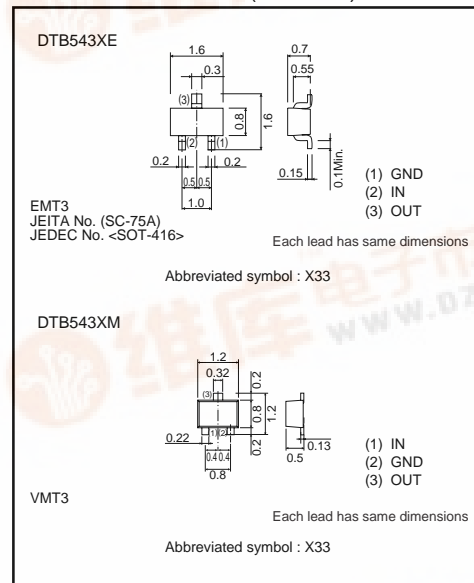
DTB543XE

1.6
0.3
(3)
0.8
1.6
(2)
(1)
0.2
0.2
0.5 0.5
1.0
0.7
0.55
0.15
0.1Min.

(1) GND
(2) IN
(3) OUT

EMT3
JEITA No. (SC-75A)
JEDEC No. <SOT-416>

Each lead has same dimensions

Abbreviated symbol : X33

DTB543XM

1.2
0.32
(3)
0.2
0.8
1.2
0.2
0.22
(1)
(2)
0.4 0.4
0.8
0.5
0.13

(1) IN
(2) GND
(3) OUT

VMT3

Each lead has same dimensions

Abbreviated symbol : X33